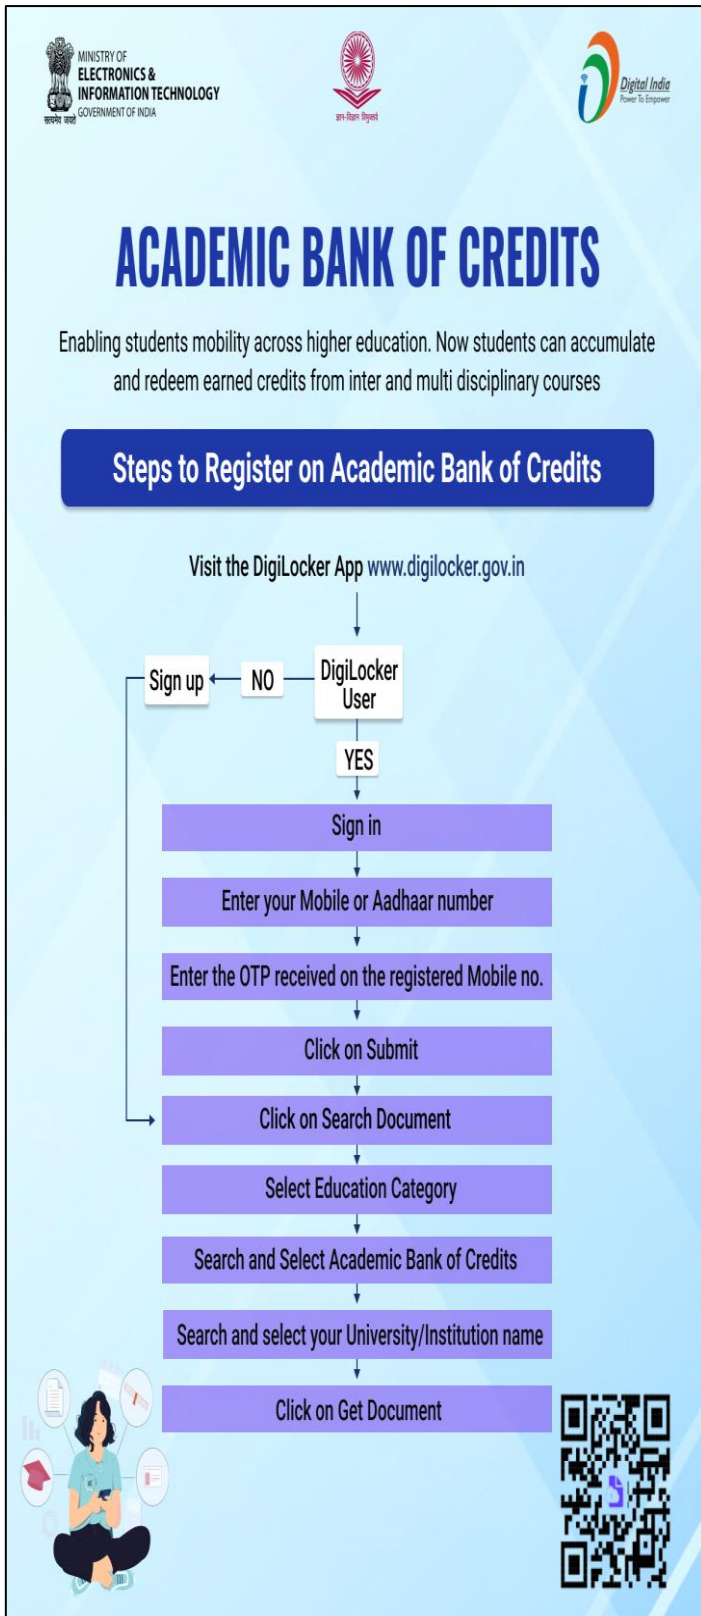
MINISTRY OF
ELECTRONICS &
INFORMATION TECHNOLOGY
GOVERNMENT OF INDIA
सत्यमेव जयते

ज्ञान-विज्ञान विमुक्तये

Digital India
Power To Empower

ACADEMIC BANK OF CREDITS

Enabling students mobility across higher education. Now students can accumulate and redeem earned credits from inter and multi disciplinary courses

Steps to Register on Academic Bank of Credits

Visit the DigiLocker App www.digilocker.gov.in

DigiLocker User

NO

Sign up

YES

Sign in

Enter your Mobile or Aadhaar number

Enter the OTP received on the registered Mobile no.

Click on Submit

Click on Search Document

Select Education Category

Search and Select Academic Bank of Credits

Search and select your University/Institution name

Click on Get Document